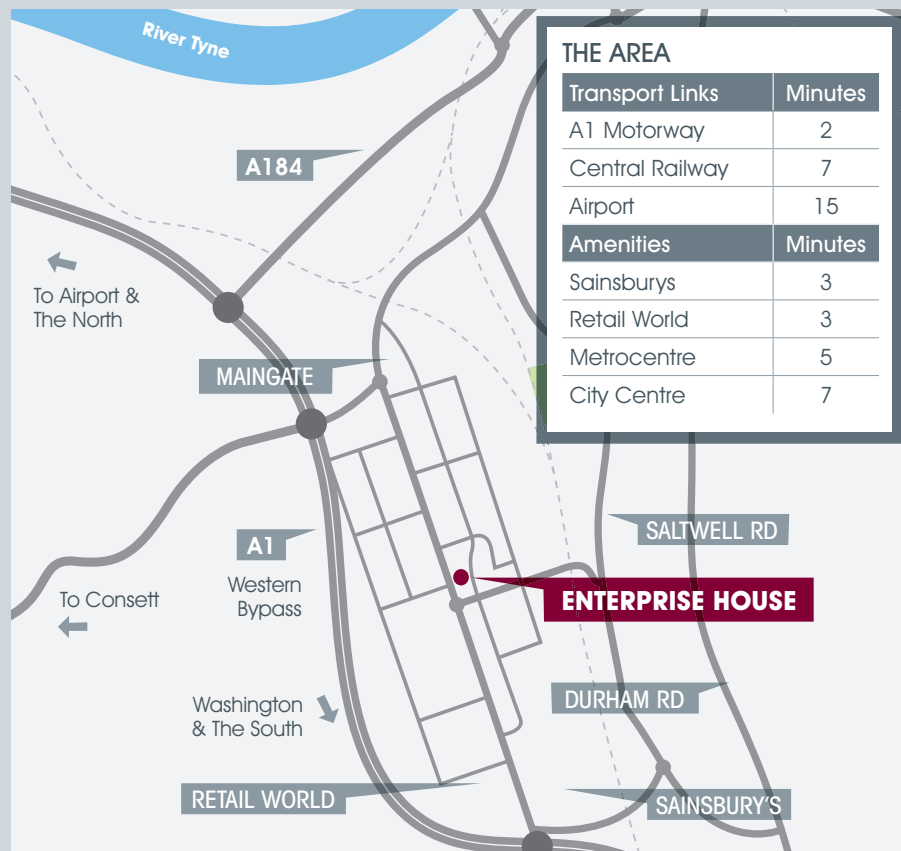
River Tyne

A184

To Airport & The North

MAINGATE

A1

Western Bypass

To Consett

Washington & The South

RETAIL WORLD

THE AREA

| Transport Links | Minutes |
|---|---|
| A1 Motorway | 2 |
| Central Railway | 7 |
| Airport | 15 |
| Amenities | Minutes |
| Sainsburys | 3 |
| Retail World | 3 |
| Metrocentre | 5 |
| City Centre | 7 |

SALTWELL RD

ENTERPRISE HOUSE

DURHAM RD

SAINSBURY'S